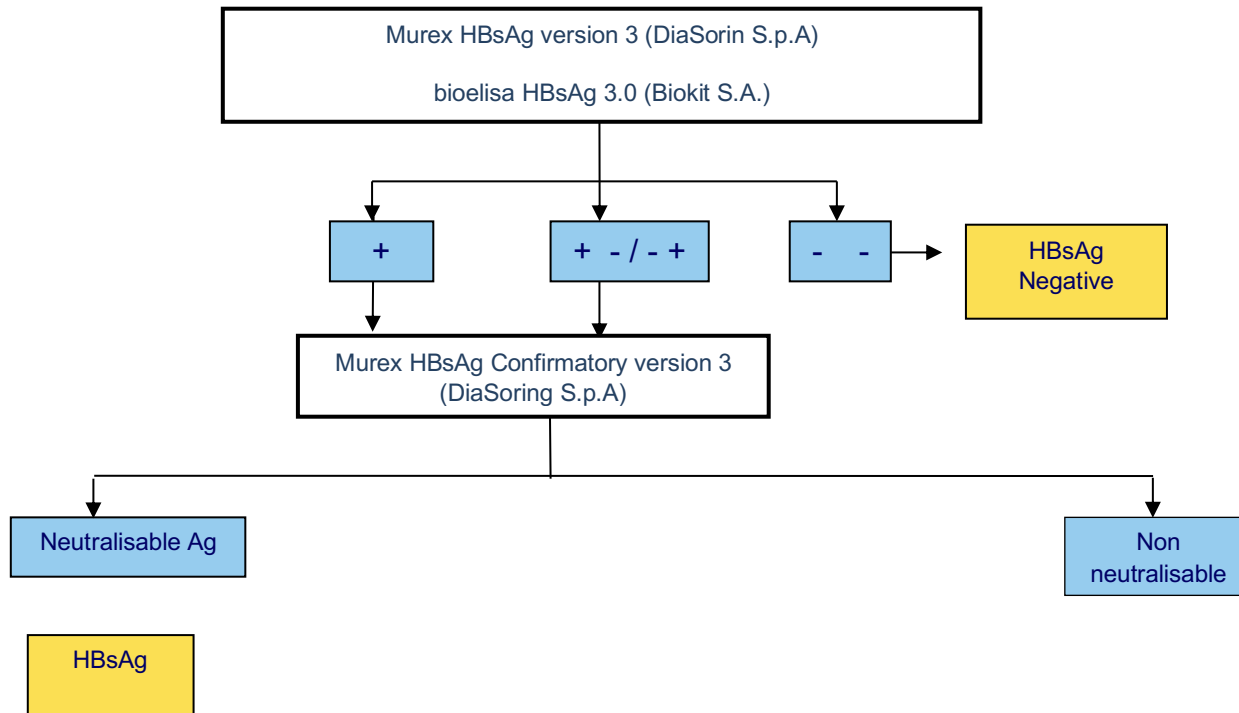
Murex HBsAg version 3 (DiaSorin S.p.A)

bioelisa HBsAg 3.0 (Biokit S.A.)

+

+ - / - +

- -

HBsAg Negative

Murex HBsAg Confirmatory version 3 (DiaSoring S.p.A)

Neutralisable Ag

Non neutralisable

HBsAg